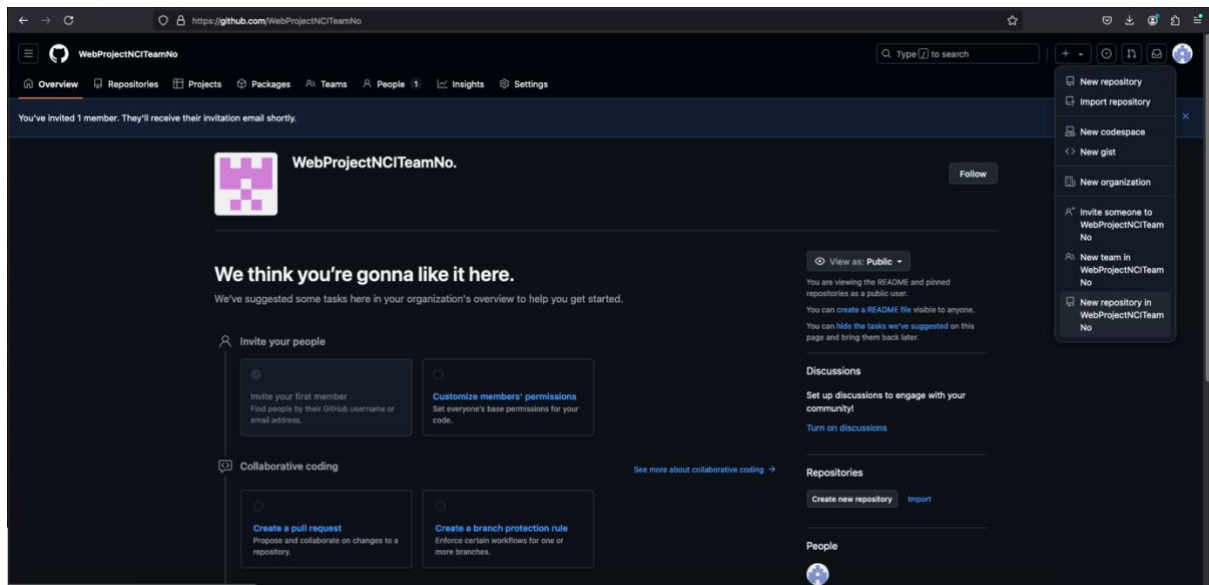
https://github.com/WebProjectNCITeamNo

WebProjectNCITeamNo

Type / to search

Overview Repositories Projects Packages Teams People 1 Insights Settings

You've invited 1 member. They'll receive their invitation email shortly.

New repository
Import repository
New codespace
New gist
New organization
Invite someone to WebProjectNCITeamNo
New team in WebProjectNCITeamNo
New repository in WebProjectNCITeamNo

WebProjectNCITeamNo.

Follow

We think you're gonna like it here.

We've suggested some tasks here in your organization's overview to help you get started.

Invite your people

Invite your first member
Find people by their GitHub username or email address.

Customize members' permissions
Set everyone's base permissions for your code.

Collaborative coding

See more about collaborative coding →

Create a pull request
Propose and collaborate on changes to a repository.

Create a branch protection rule
Enforce certain workflows for one or more branches.

View as: Public

You are viewing the README and pinned repositories as a public user.

You can create a README file visible to anyone.

You can hide the tasks we've suggested on this page and bring them back later.

Discussions

Set up discussions to engage with your community!

Turn on discussions

Repositories

Create new repository Import

People